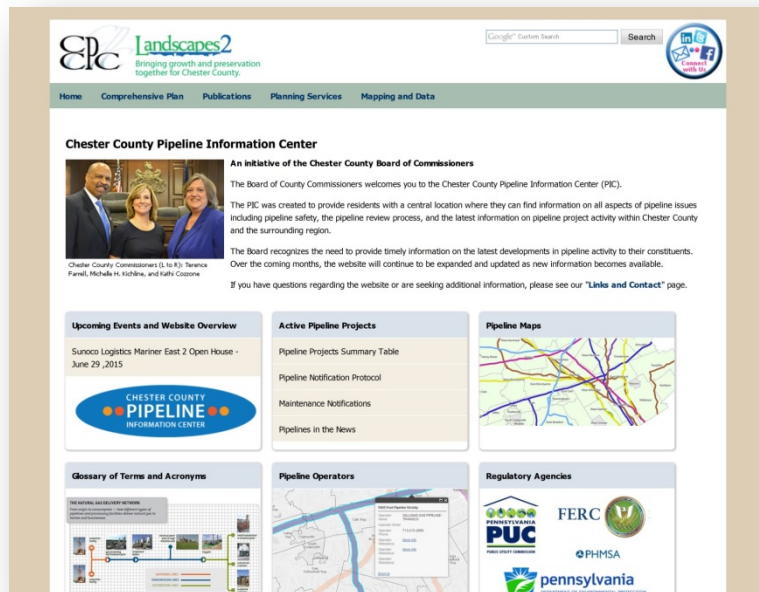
CCPC Landscapes2
Bringing growth and preservation together for Chester County.

Google™ Custom Search
Search

in
Connect with Us

Home Comprehensive Plan Publications Planning Services Mapping and Data

Chester County Pipeline Information Center

Chester County Commissioners (L to R): Terence Farrell, Michelle H. Kichline, and Kathi Cozzone

An initiative of the Chester County Board of Commissioners

The Board of County Commissioners welcomes you to the Chester County Pipeline Information Center (PIC).

The PIC was created to provide residents with a central location where they can find information on all aspects of pipeline issues including pipeline safety, the pipeline review process, and the latest information on pipeline project activity within Chester County and the surrounding region.

The Board recognizes the need to provide timely information on the latest developments in pipeline activity to their constituents. Over the coming months, the website will continue to be expanded and updated as new information becomes available.

If you have questions regarding the website or are seeking additional information, please see our "Links and Contact" page.

Upcoming Events and Website Overview

Sunoco Logistics Mariner East 2 Open House - June 29 ,2015

CHESTER COUNTY
PIPELINE
INFORMATION CENTER

Active Pipeline Projects

Pipeline Projects Summary Table

Pipeline Notification Protocol

Maintenance Notifications

Pipelines in the News

Pipeline Maps

Glossary of Terms and Acronyms

THE NATURAL GAS DELIVERY NETWORK

Pipeline Operators

Regulatory Agencies

PENNSYLVANIA
PUC
PUBLIC UTILITY COMMISSION

FERC

PHMSA

pennsylvania